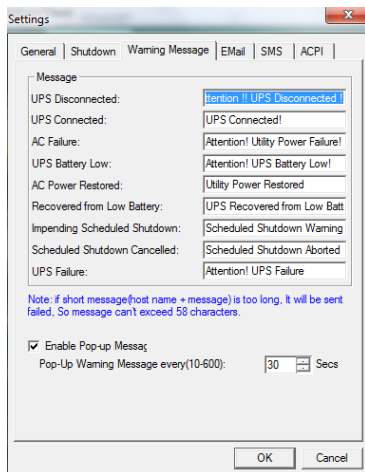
Settings

General | Shutdown | Warning Message | EMail | SMS | ACPI

Message

UPS Disconnected: ttention !! UPS Disconnected !

UPS Connected: UPS Connected!

AC Failure: Attention! Utility Power Failure!

UPS Battery Low: Attention! UPS Battery Low!

AC Power Restored: Utility Power Restored

Recovered from Low Battery: UPS Recovered from Low Batt

Impending Scheduled Shutdown: Scheduled Shutdown Warning

Scheduled Shutdown Cancelled: Scheduled Shutdown Aborted

UPS Failure: Attention! UPS Failure

Note: if short message(host name + message) is too long, It will be sent failed, So message can't exceed 58 characters.

Enable Pop-up Messag

Pop-Up Warning Message every(10-600): 30 Secs

OK Cancel